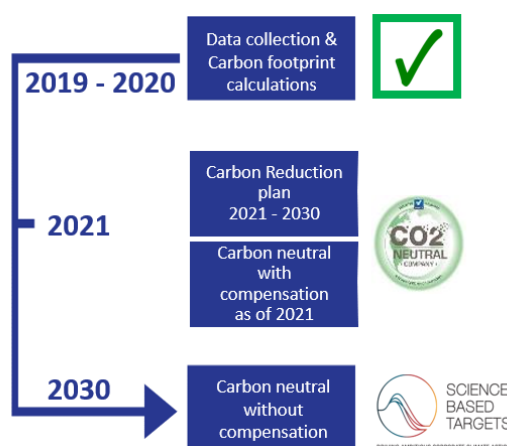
2019 - 2020

Data collection & Carbon footprint calculations

✓

2021

Carbon Reduction plan 2021 - 2030

Carbon neutral with compensation as of 2021

CO2 NEUTRAL COMPANY

2030

Carbon neutral without compensation

SCIENCE BASED TARGETS

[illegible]